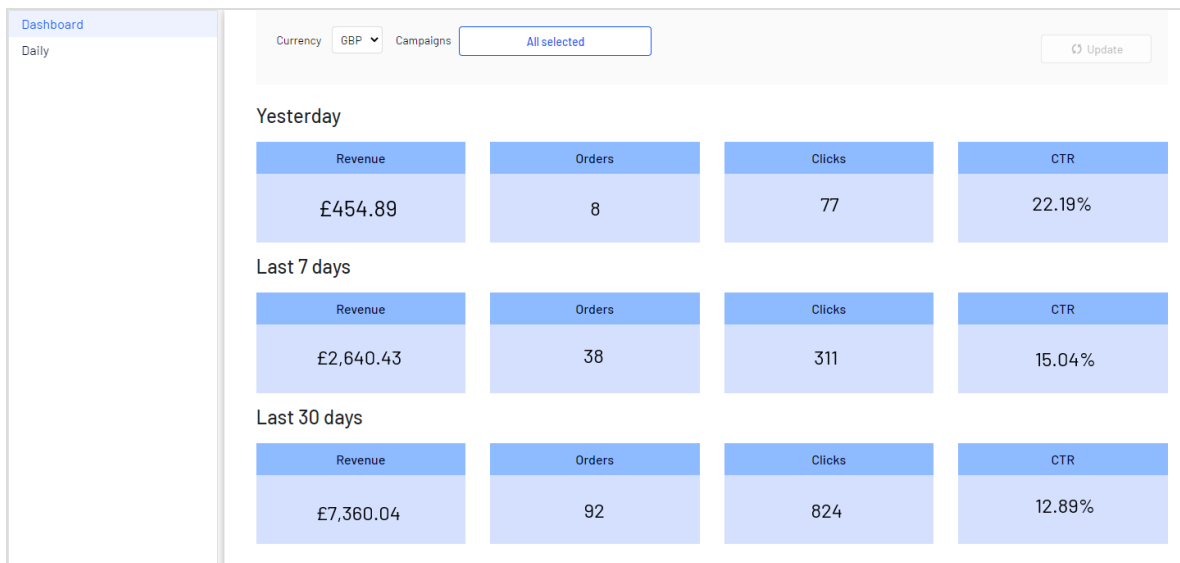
Dashboard
Daily

Currency GBP Campaigns All selected

Update

Yesterday

| Revenue | Orders | Clicks | CTR |
|---|---|---|---|
| £454.89 | 8 | 77 | 22.19% |

Last 7 days

| Revenue | Orders | Clicks | CTR |
|---|---|---|---|
| £2,640.43 | 38 | 311 | 15.04% |

Last 30 days

| Revenue | Orders | Clicks | CTR |
|---|---|---|---|
| £7,360.04 | 92 | 824 | 12.89% |